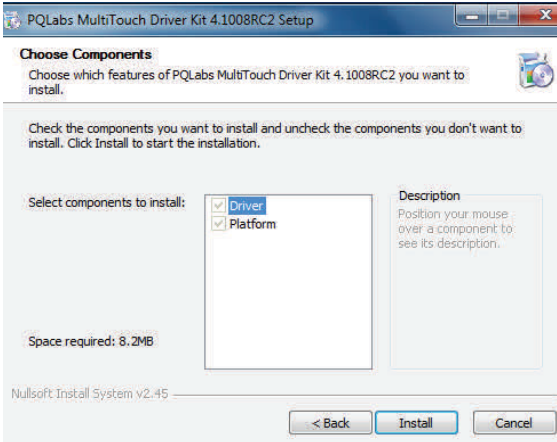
PQLabs MultiTouch Driver Kit 4.1008RC2 Setup

Choose Components

Choose which features of PQLabs MultiTouch Driver Kit 4.1008RC2 you want to install.

Check the components you want to install and uncheck the components you don't want to install. Click Install to start the installation.

Select components to install:

Driver
Platform

Description

Position your mouse over a component to see its description.

Space required: 8.2MB

Nullsoft Install System v2.45

< Back

Install

Cancel